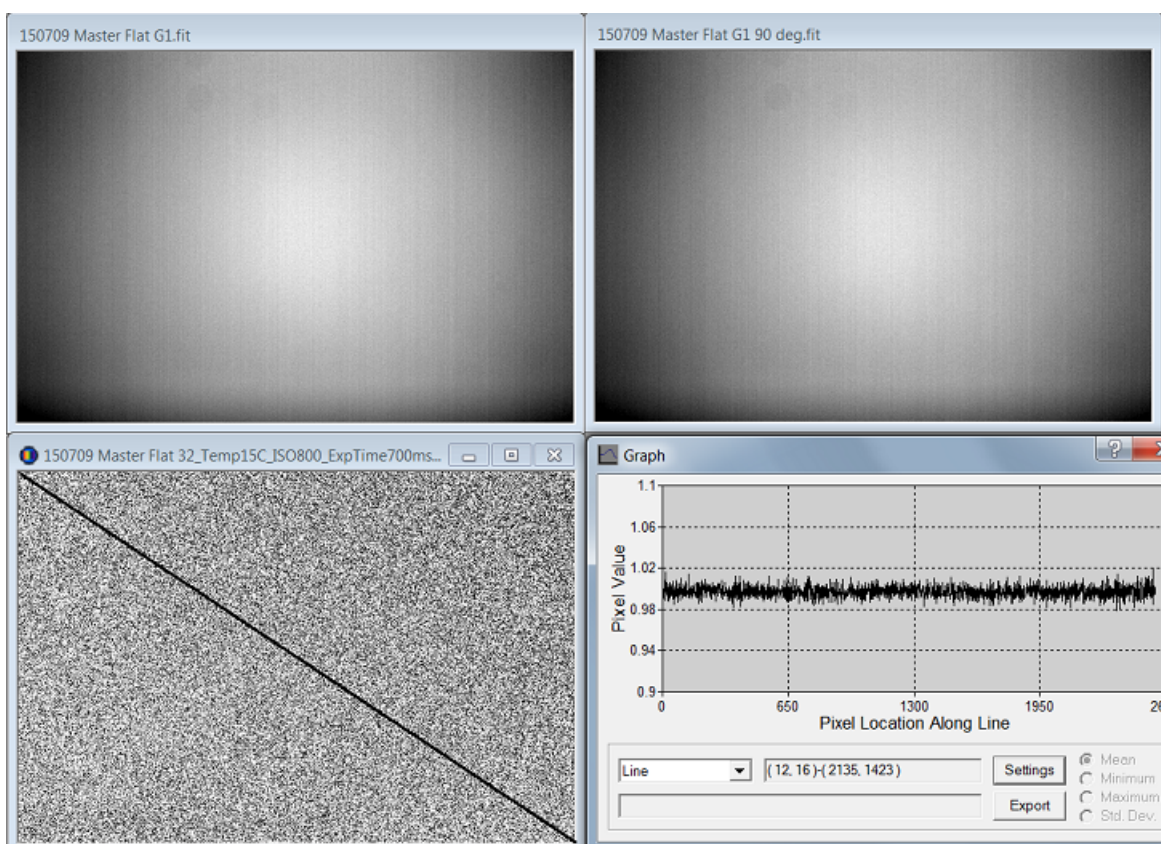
150709 Master Flat G1.fit

150709 Master Flat G1 90 deg.fit

150709 Master Flat 32_Temp15C_ISO800_ExpTime700ms...

Graph

1.1
1.06
1.02
0.98
0.94
0.9
Pixel Value
0
650
1300
1950
2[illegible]
Pixel Location Along Line

Line
(12, 16)-(2135, 1423)
Settings
Export
Mean
Minimum
Maximum
Std. Dev.